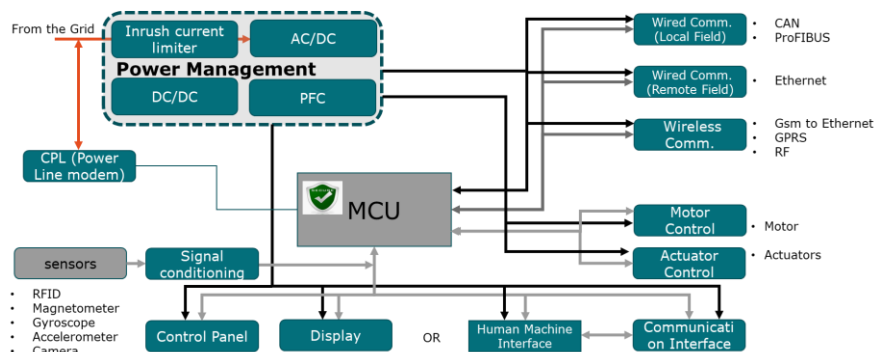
From the Grid

Inrush current limiter

AC/DC

Power Management

DC/DC

PFC

CPL (Power Line modem)

MCU

sensors

Signal conditioning

Wired Comm. (Local Field)

• CAN
• ProFIBUS

Wired Comm. (Remote Field)

• Ethernet

Wireless Comm.

• Gsm to Ethernet
• GPRS
• RF

Motor Control

• Motor

Actuator Control

• Actuators

• RFID
• Magnetometer
• Gyroscope
• Accelerometer
• Camera

Control Panel

Display

OR

Human Machine Interface

Communication Interface